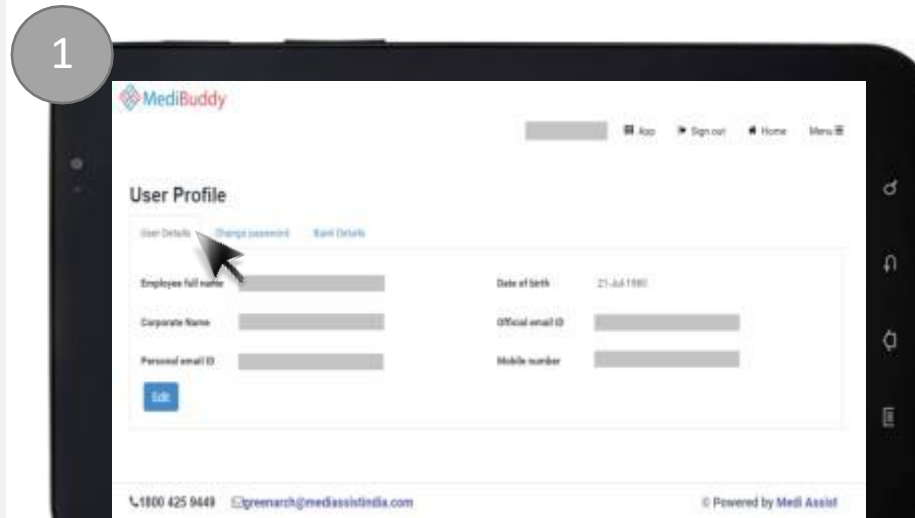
1

MediBuddy

App Sign out Home Menu

User Profile

User Details Change password Bank Details

Employee full name

Date of birth 21-Jul-1980

Corporate Name

Official email ID

Personal email ID

Mobile number

Edit

1800 425 9449 greenarch@mediassistindia.com

© Powered by Medi Assist